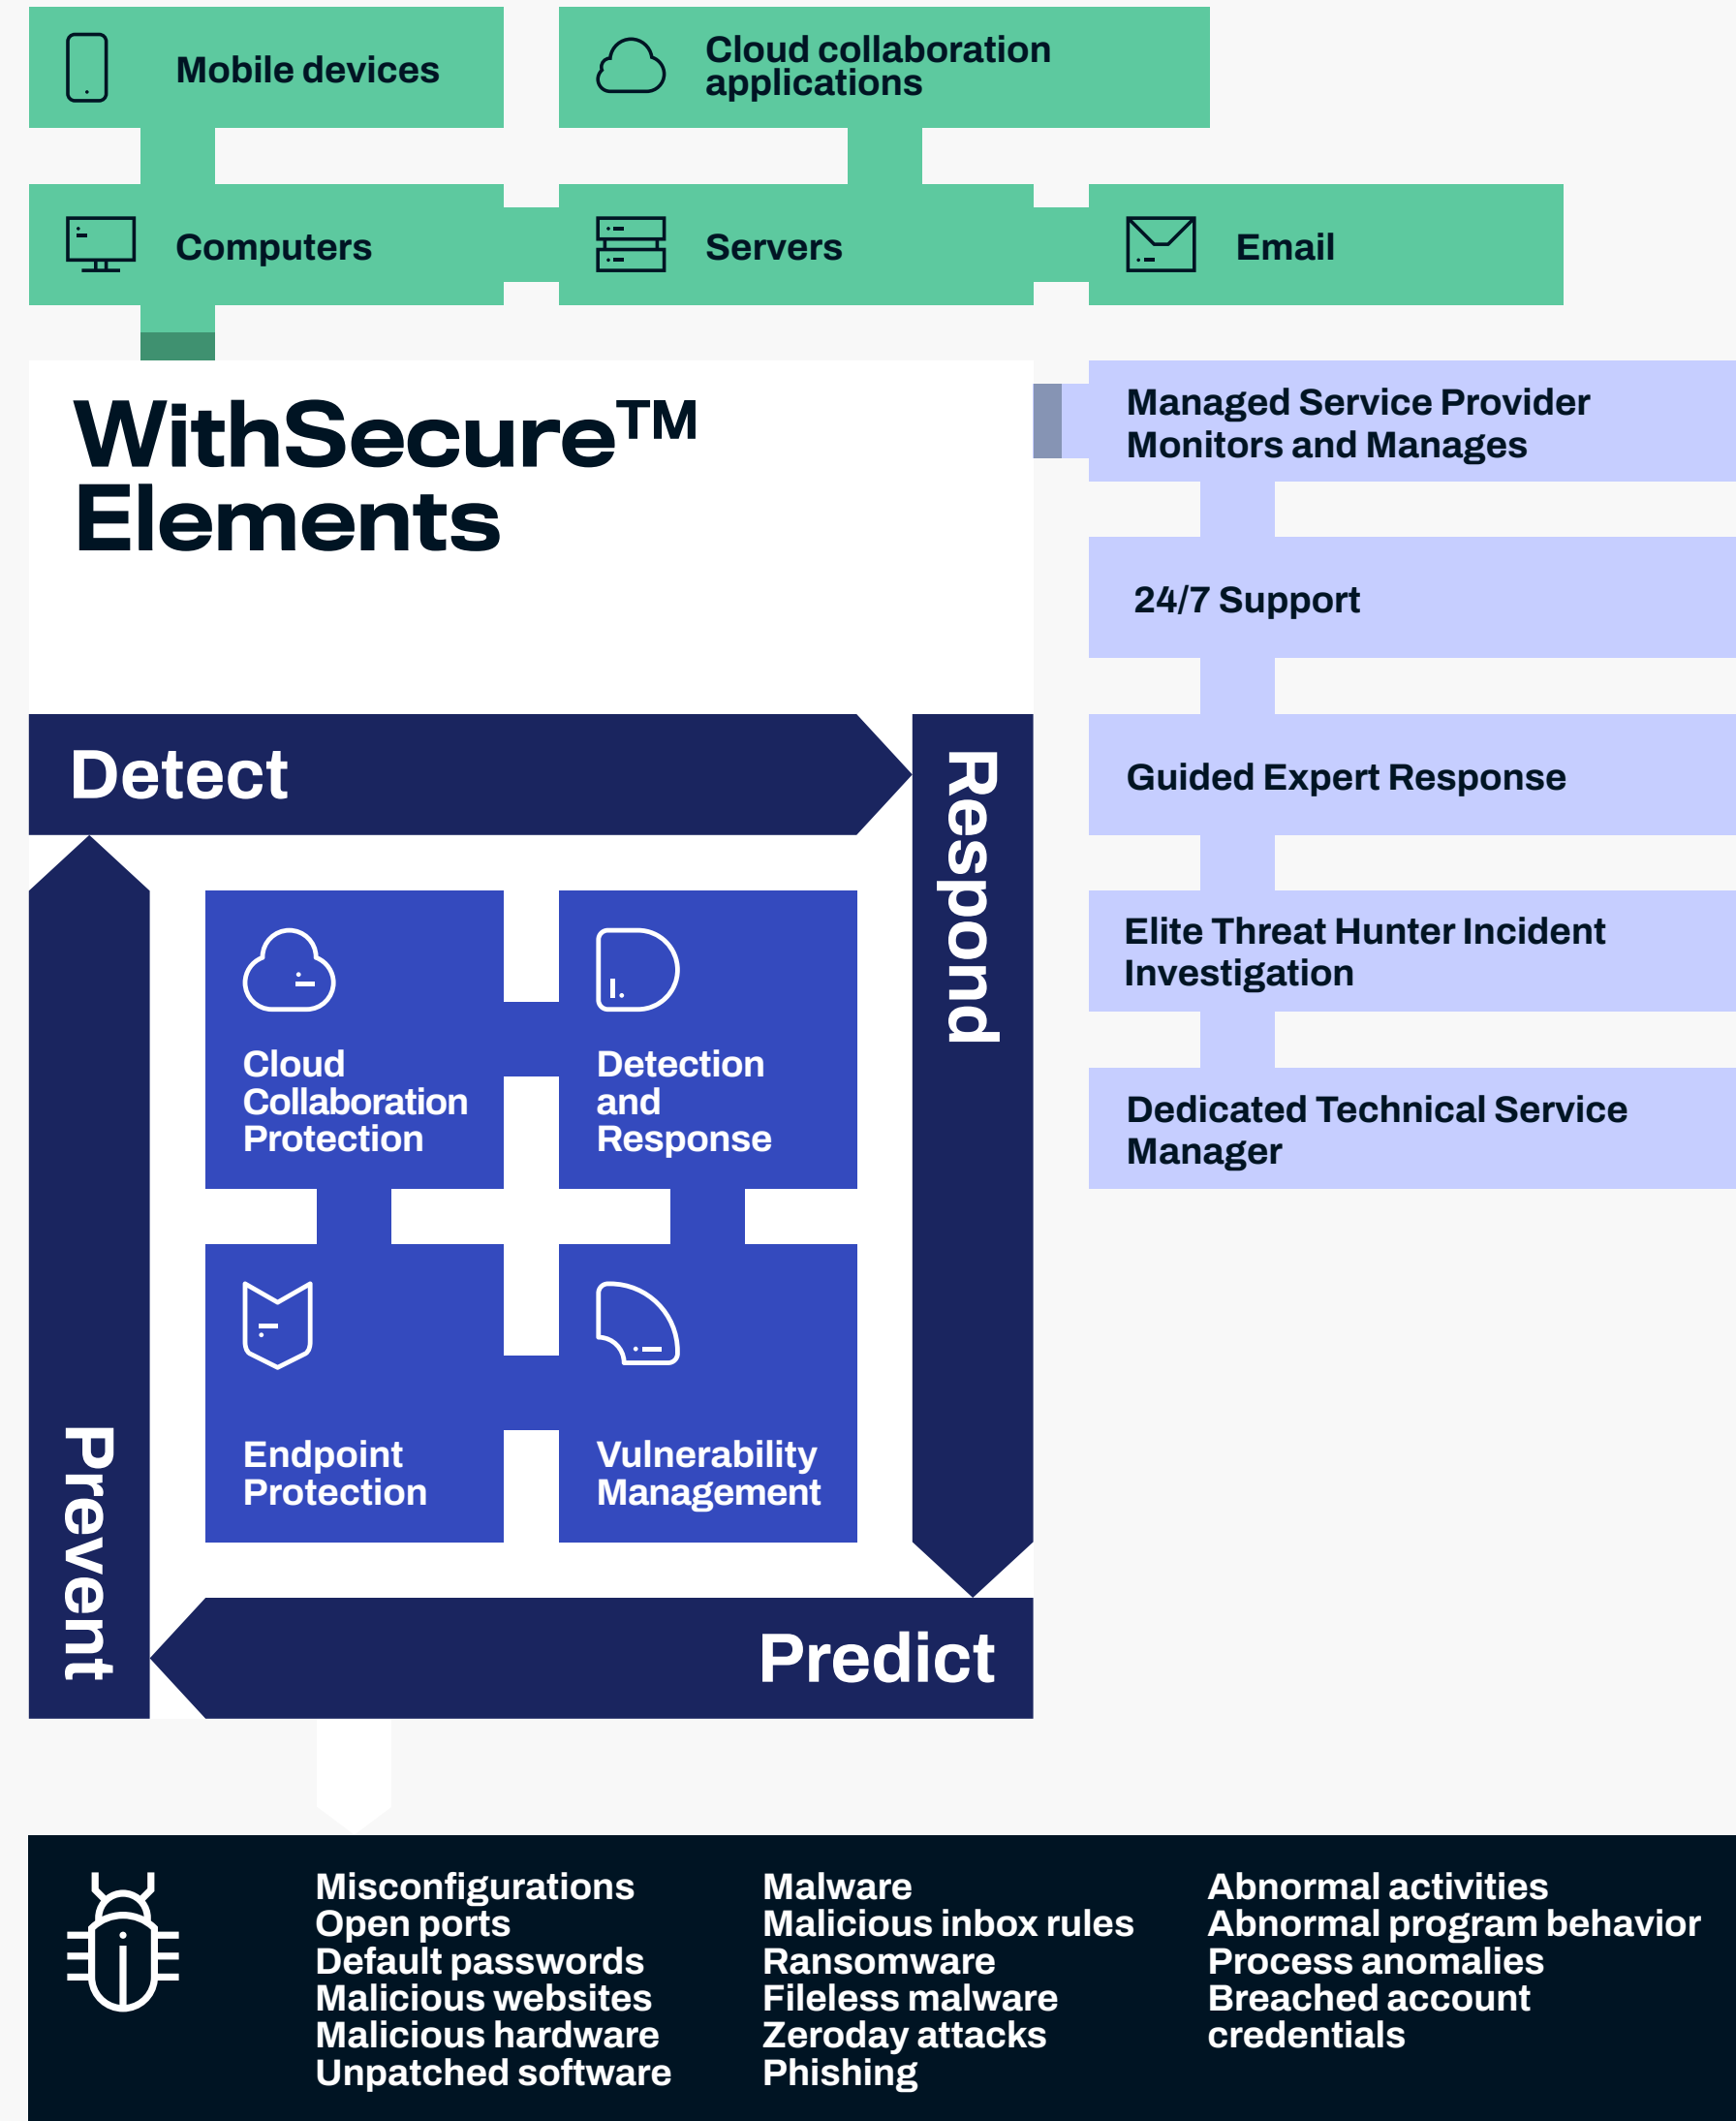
Mobile devices

Cloud collaboration applications

Computers

Servers

Email

WithSecure™ Elements

Managed Service Provider Monitors and Manages

24/7 Support

Guided Expert Response

Elite Threat Hunter Incident Investigation

Dedicated Technical Service Manager

Detect

Respond

Cloud Collaboration Protection

Detection and Response

Endpoint Protection

Vulnerability Management

Prevent

Predict

Misconfigurations
Open ports
Default passwords
Malicious websites
Malicious hardware
Unpatched software

Malware
Malicious inbox rules
Ransomware
Fileless malware
Zeroday attacks
Phishing

Abnormal activities
Abnormal program behavior
Process anomalies
Breached account credentials